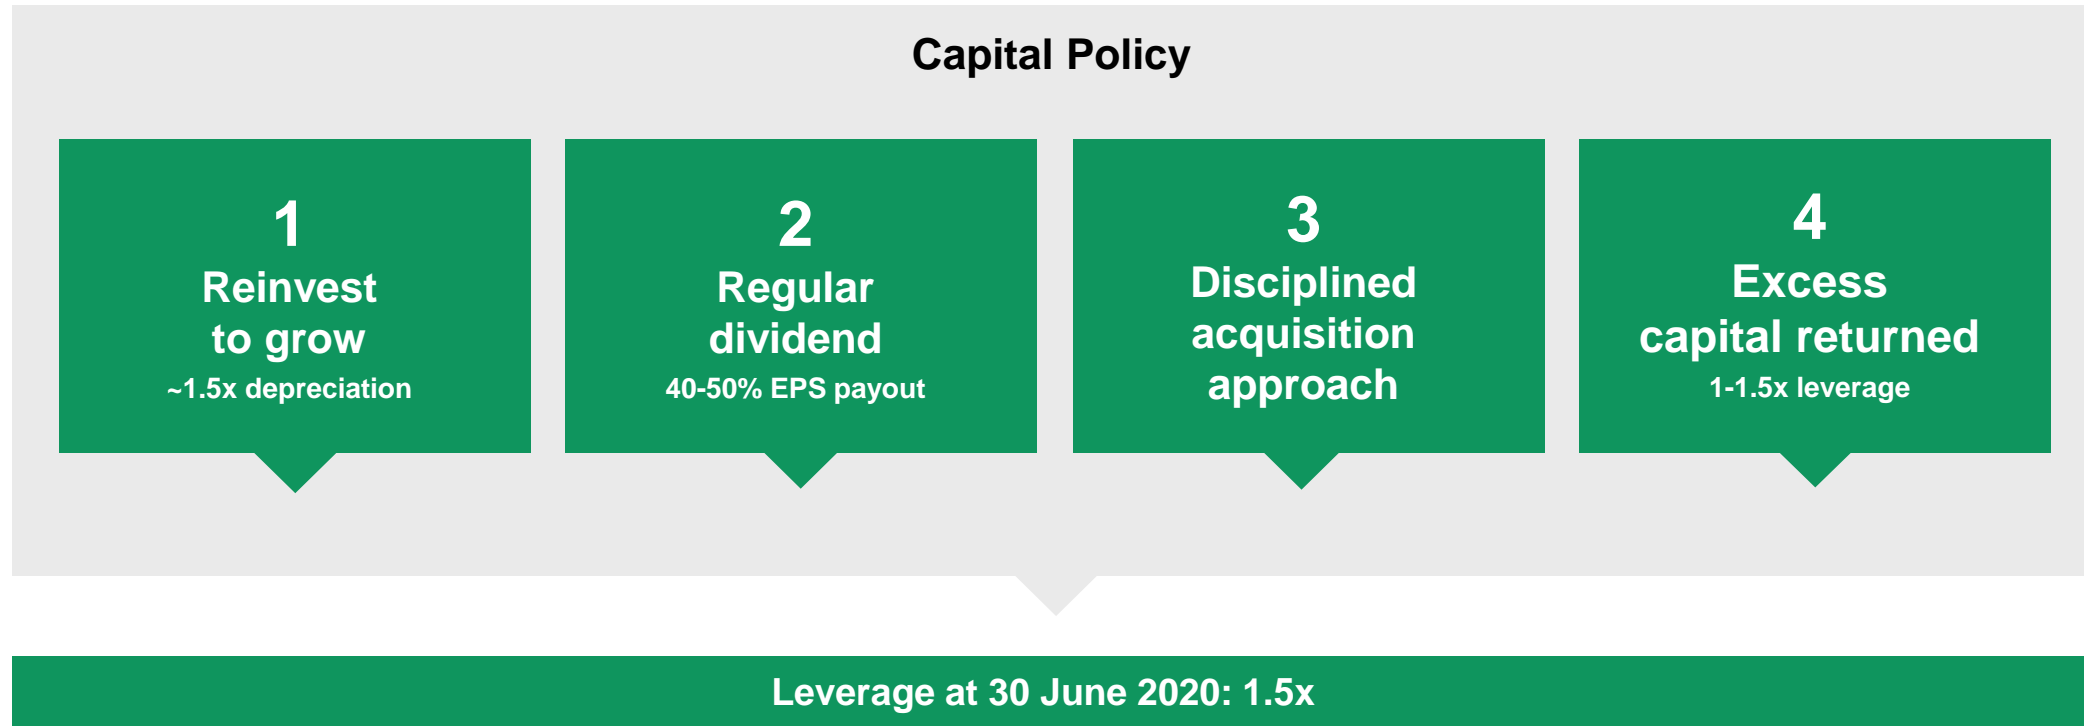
Capital Policy

1
Reinvest to grow
~1.5x depreciation

2
Regular dividend
40-50% EPS payout

3
Disciplined acquisition approach

4
Excess capital returned
1-1.5x leverage

Leverage at 30 June 2020: 1.5x